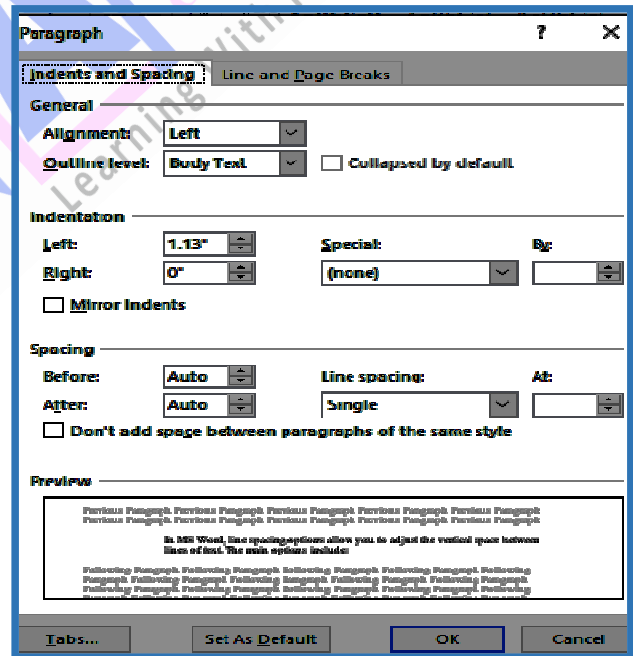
Paragraph ? ✕

Indents and Spacing | Line and Page Breaks

General
Alignment: Left
Outline level: Body Text
Collapsed by default

Indentation
Left: 1.13"
Right: 0"
Special: (none)
By:
Mirror indents

Spacing
Before: Auto
After: Auto
Line spacing: Single
At:
Don't add space between paragraphs of the same style

Preview

Previous Paragraph Previous Paragraph Previous Paragraph Previous Paragraph Previous Paragraph Previous Paragraph Previous Paragraph Previous Paragraph Previous Paragraph Previous Paragraph

In MS Word, line spacing options allow you to adjust the vertical space between lines of text. The main options include:

Following Paragraph Following Paragraph Following Paragraph Following Paragraph Following Paragraph Following Paragraph Following Paragraph Following Paragraph Following Paragraph Following Paragraph Following Paragraph Following Paragraph Following Paragraph Following Paragraph Following Paragraph
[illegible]

Tabs... Set As Default OK Cancel

Learning With